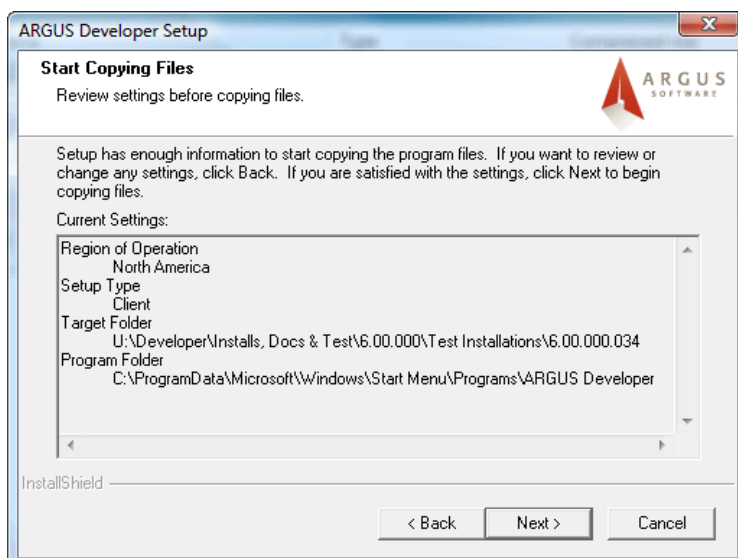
ARGUS Developer Setup

Start Copying Files

Review settings before copying files.

ARGUS SOFTWARE

Setup has enough information to start copying the program files. If you want to review or change any settings, click Back. If you are satisfied with the settings, click Next to begin copying files.

Current Settings:

Region of Operation
North America
Setup Type
Client
Target Folder
U:\Developer\Installs, Docs & Test\6.00.000\Test Installations\6.00.000.034
Program Folder
C:\ProgramData\Microsoft\Windows\Start Menu\Programs\ARGUS Developer

InstallShield

< Back

Next >

Cancel